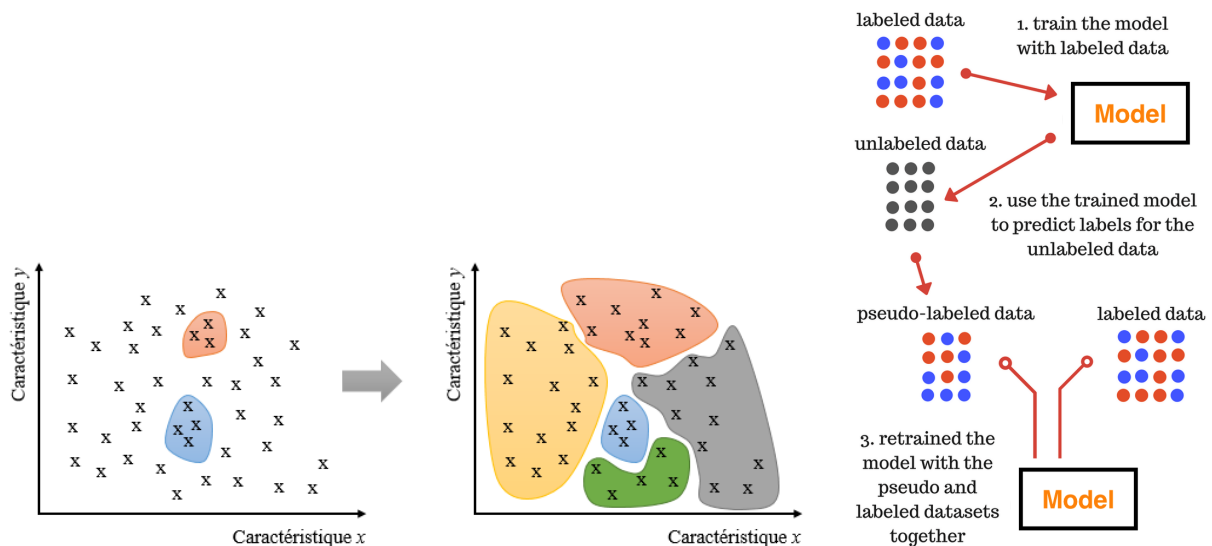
Caractéristique $y$

Caractéristique $x$

Caractéristique $y$

Caractéristique $x$

labeled data

1. train the model with labeled data

Model

unlabeled data

2. use the trained model to predict labels for the unlabeled data

pseudo-labeled data

labeled data

3. retrained the model with the pseudo and labeled datasets together

Model